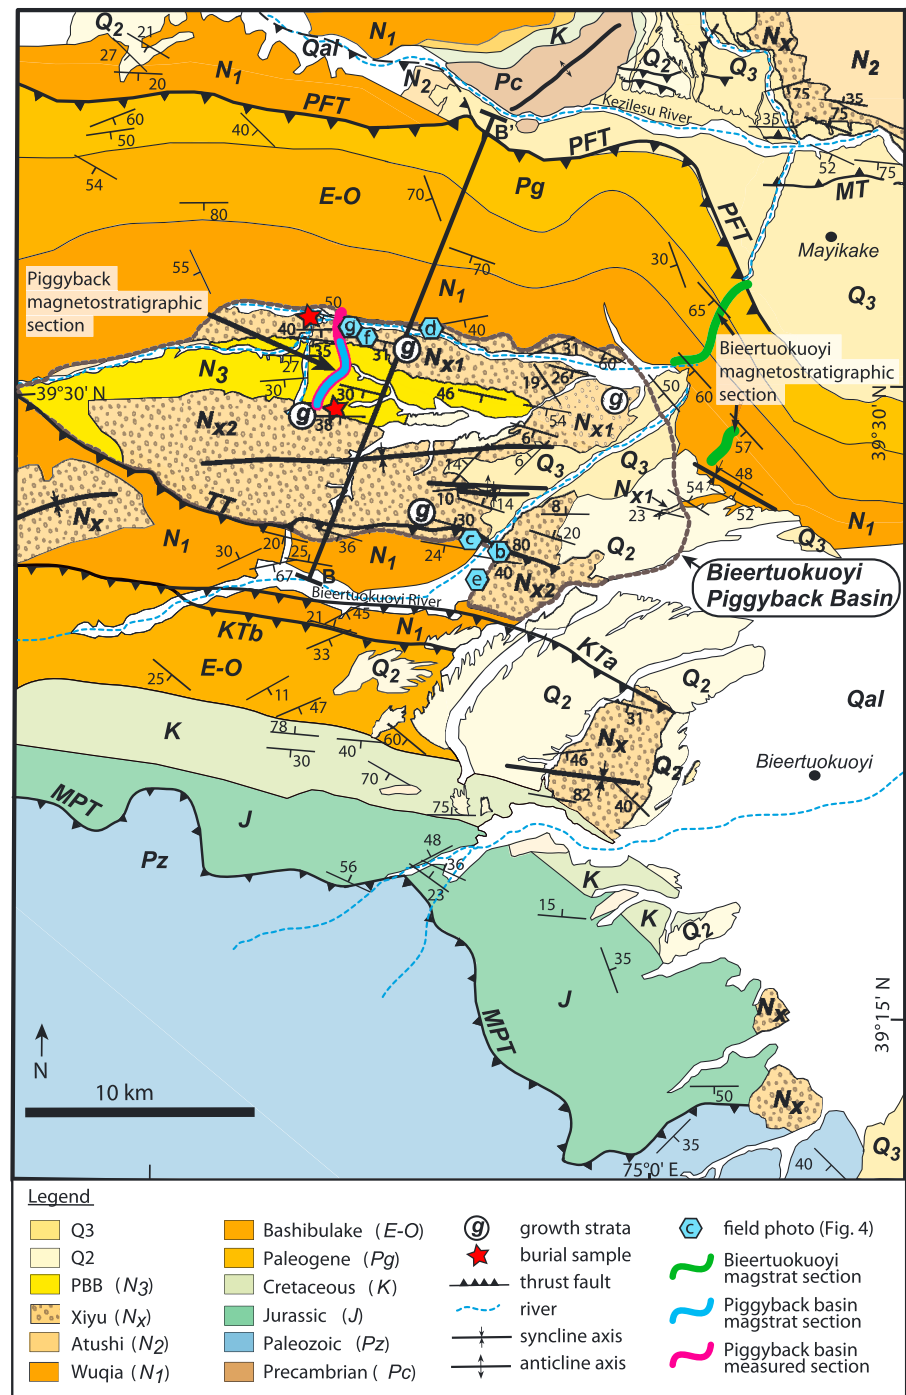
$Q_2$ 21 27 20 $N_1$ Qal $N_1$ K $N_2$ Pc $Q_2$ $Q_3$ $N_x$ $N_2$

PFT 60 50 40 54 B' Kezilesu River PFT 75 35 35 75 52 75 MT

E-O 70 Pg 80 PFT Mayikake

Piggyback magnetostratigraphic section

55 70 $N_1$ 30 $Q_3$ 65

50 40 g f d 40 g $N_{x1}$ 35 31 27 31 60 50

$N_3$ 30 30 46 19 26 Bieertuokuoyi magnetostratigraphic section

39°30' N g 38 $N_{x2}$ g 54 $N_{x1}$ 60 39°30' N

6 9 $Q_3$ $Q_3$ 57

14 48

10 14 8 $N_{x1}$ 54

$N_x$ TT g 30 20 23 52 $N_1$

$N_1$ 30 20 25 36 $N_1$ 24 c b 80 $Q_2$ $Q_3$

67 B e 40 $N_{x2}$ Bieertuokuoyi Piggyback Basin

Bieertuokuoyi River 21 45 $N_1$

KTb 33 KTa

25 E-O 11 $Q_2$ $Q_2$ $Q_2$ Qal

47 31

K 78 60 $N_x$ Bieertuokuoyi

30 40 46 $Q_2$

70 82 40

MPT 75

J 48

Pz 56 36 23 K

15 K $Q_2$

35

J

MPT 39°15' N

N $N_x$

10 km

50 $N_x$

35 $Q_3$

75°0' E 40

Legend

| | | | |
|---|---|---|---|
| Q3 | Bashibulake (E-O) | growth strata | field photo (Fig. 4) |
| Q2 | Paleogene (Pg) | burial sample | Bieertuokuoyi magstrat section |
| PBB ($N_3$) | Cretaceous (K) | thrust fault | Piggyback basin magstrat section |
| Xiyu ($N_x$) | Jurassic (J) | river | Piggyback basin measured section |
| Atushi ($N_2$) | Paleozoic (Pz) | syncline axis | |
| Wuqia ($N_1$) | Precambrian (Pc) | anticline axis | |